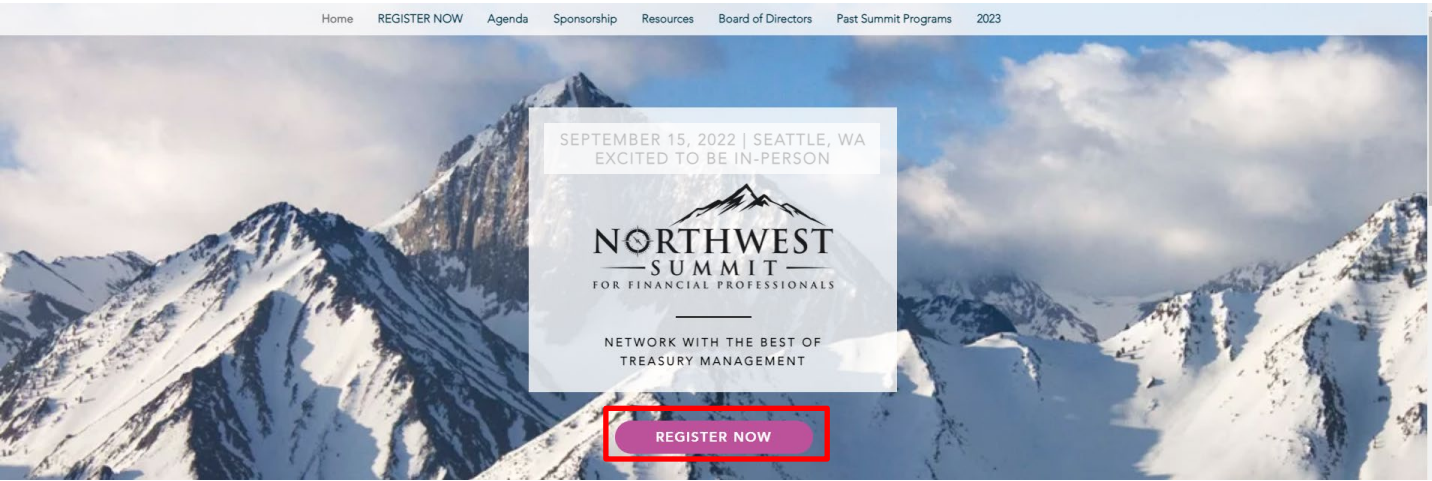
Home REGISTER NOW Agenda Sponsorship Resources Board of Directors Past Summit Programs 2023

SEPTEMBER 15, 2022 | SEATTLE, WA
EXCITED TO BE IN-PERSON

NORTHWEST
SUMMIT
FOR FINANCIAL PROFESSIONALS

NETWORK WITH THE BEST OF TREASURY MANAGEMENT

REGISTER NOW